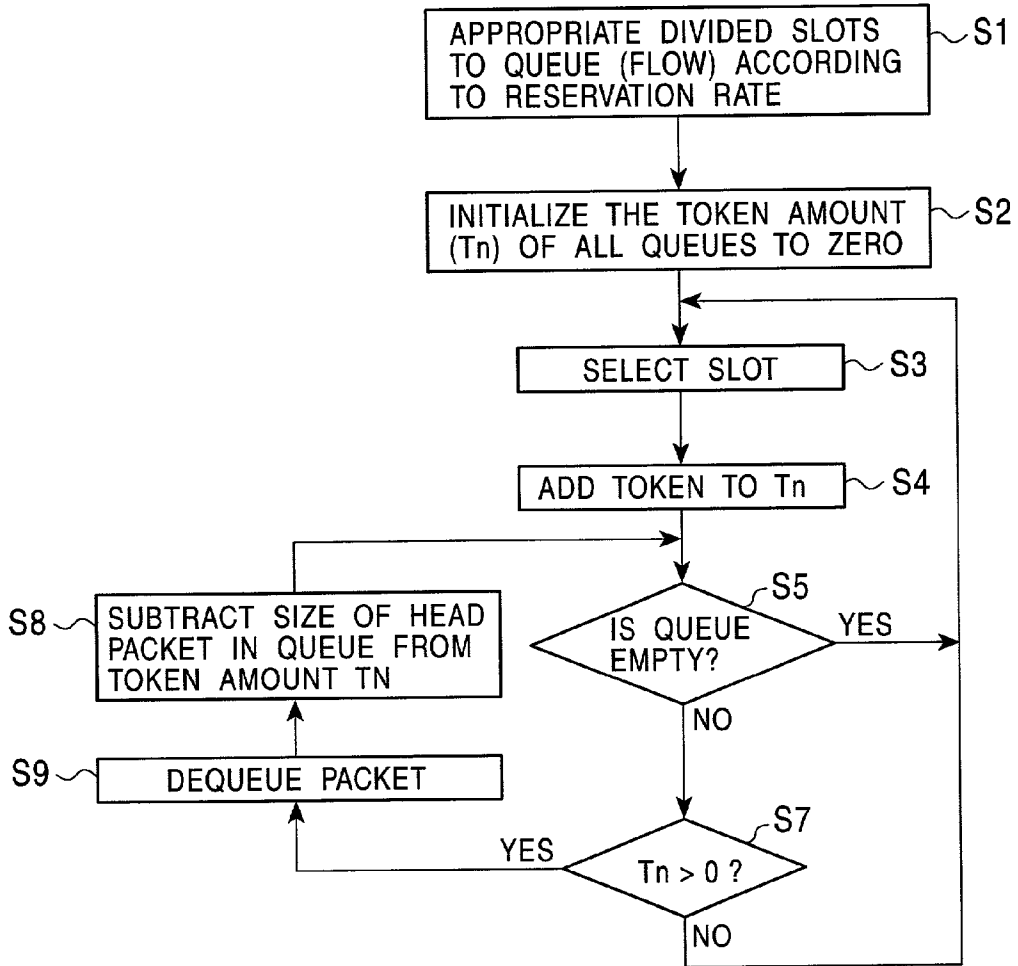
APPROPRIATE DIVIDED SLOTS TO QUEUE (FLOW) ACCORDING TO RESERVATION RATE
S1

INITIALIZE THE TOKEN AMOUNT (Tn) OF ALL QUEUES TO ZERO
S2

SELECT SLOT
S3

ADD TOKEN TO Tn
S4

S5
IS QUEUE EMPTY?
YES
NO

S8
SUBTRACT SIZE OF HEAD PACKET IN QUEUE FROM TOKEN AMOUNT TN

S9
DEQUEUE PACKET

S7
$Tn > 0$ ?
YES
NO